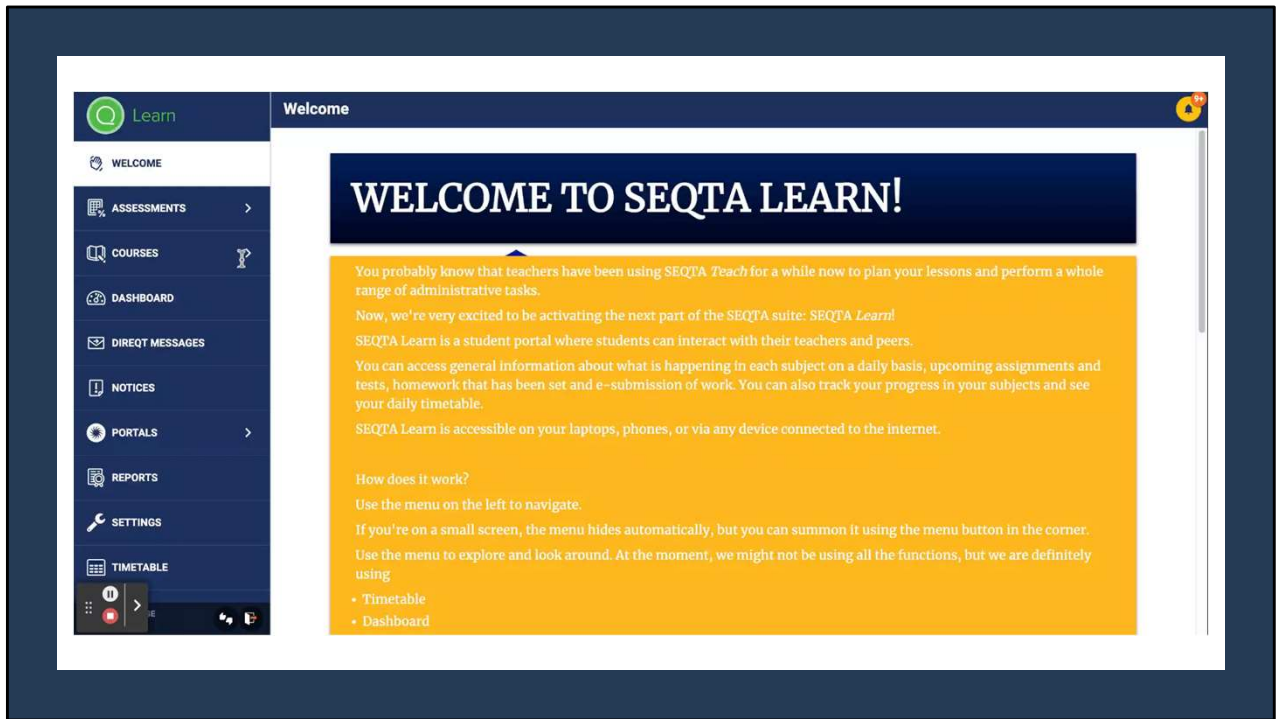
Learn

WELCOME
ASSESSMENTS
COURSES
DASHBOARD
DIREQT MESSAGES
NOTICES
PORTALS
REPORTS
SETTINGS
TIMETABLE

Welcome

9+

WELCOME TO SEQTA LEARN!

You probably know that teachers have been using SEQTA *Teach* for a while now to plan your lessons and perform a whole range of administrative tasks.

Now, we're very excited to be activating the next part of the SEQTA suite: SEQTA *Learn*!

SEQTA Learn is a student portal where students can interact with their teachers and peers.

You can access general information about what is happening in each subject on a daily basis, upcoming assignments and tests, homework that has been set and e-submission of work. You can also track your progress in your subjects and see your daily timetable.

SEQTA Learn is accessible on your laptops, phones, or via any device connected to the internet.

How does it work?

Use the menu on the left to navigate.

If you're on a small screen, the menu hides automatically, but you can summon it using the menu button in the corner.

Use the menu to explore and look around. At the moment, we might not be using all the functions, but we are definitely using

• Timetable
• Dashboard